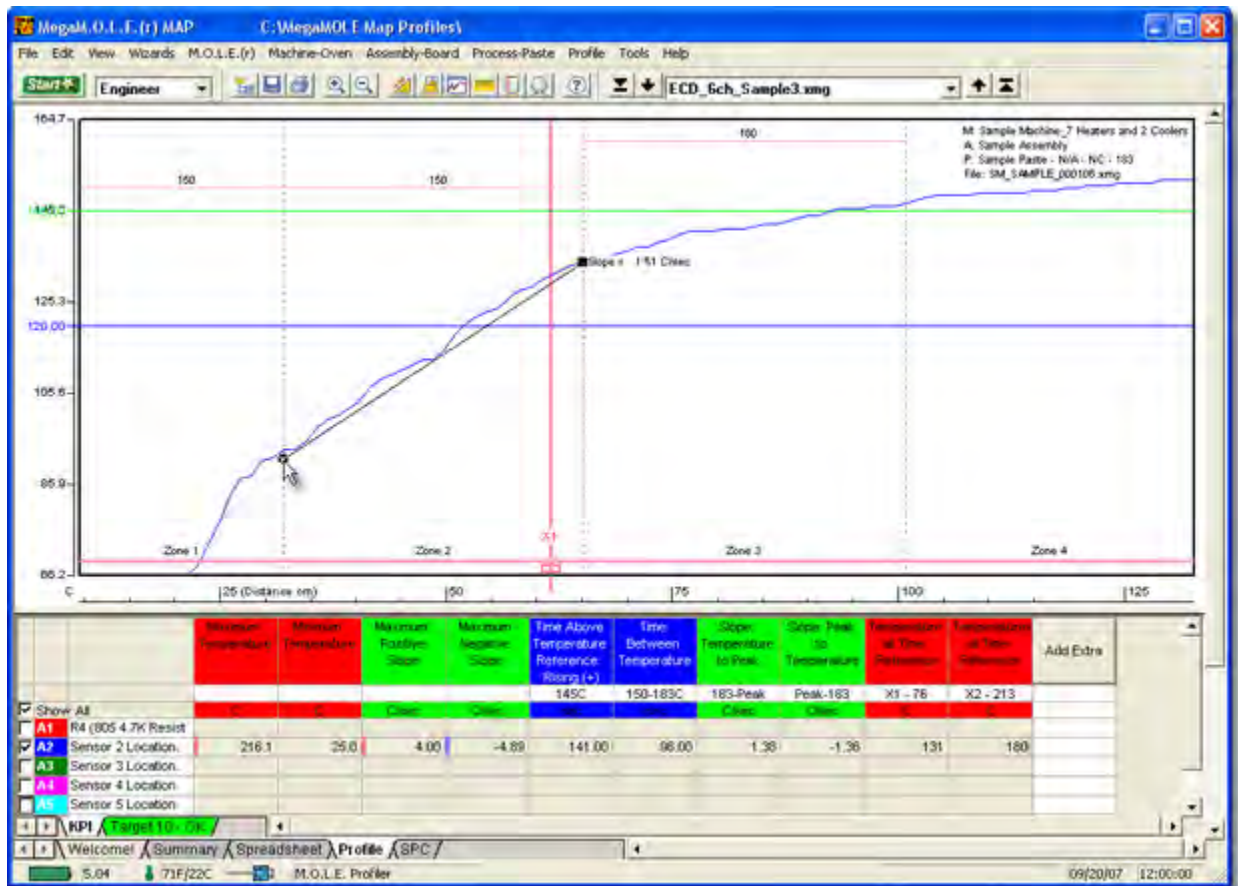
MegaM.O.L.E.(r) MAP C:\MegaMOLE Map Profiles\

File Edit View Wizards M.O.L.E.(r) Machine-Oven Assembly-Board Process-Paste Profile Tools Help

Start Engineer ECD_6ch_Sample3.xmg

164.7
145.0
125.3
120.00
105.6
85.9
66.2

150 150 180

M: Sample Machine_7 Heaters and 2 Coolers
A: Sample Assembly
P: Sample Paste - N/A - NC - 183
File: SM_SAMPLE_000106.xmg

Slope = 1.51 C/sec

Zone 1 Zone 2 X1 Zone 3 Zone 4

C 25 (Distance cm) 50 75 100 125

| | | Maximum Temperature | Minimum Temperature | Maximum Positive Slope | Maximum Negative Slope | Time Above Temperature Reference Rising (+) | Time Between Temperature | Slope Temperature to Peak | Slope Peak to Temperature | Temperature at Time Reference | Temperature at Time Reference | Add Extra |
|---|---|---|---|---|---|---|---|---|---|---|---|---|
| | | | | | | 145C | 150-183C | 183-Peak | Peak-183 | X1 - 76 | X2 - 213 | |
| Show All | | C | C | C/sec | C/sec | sec | sec | C/sec | C/sec | C | C | |
| A1 | R4 (805 4.7K Resist | | | | | | | | | | | |
| A2 | Sensor 2 Location. | 216.1 | 25.0 | 4.00 | -4.89 | 141.00 | 96.00 | 1.38 | -1.36 | 131 | 180 | |
| A3 | Sensor 3 Location. | | | | | | | | | | | |
| A4 | Sensor 4 Location. | | | | | | | | | | | |
| A5 | Sensor 5 Location. | | | | | | | | | | | |

KPI Target 10 - OK

Welcome! Summary Spreadsheet Profile SPC

5.04 71F/22C M.O.L.E. Profiler 09/20/07 12:00:00